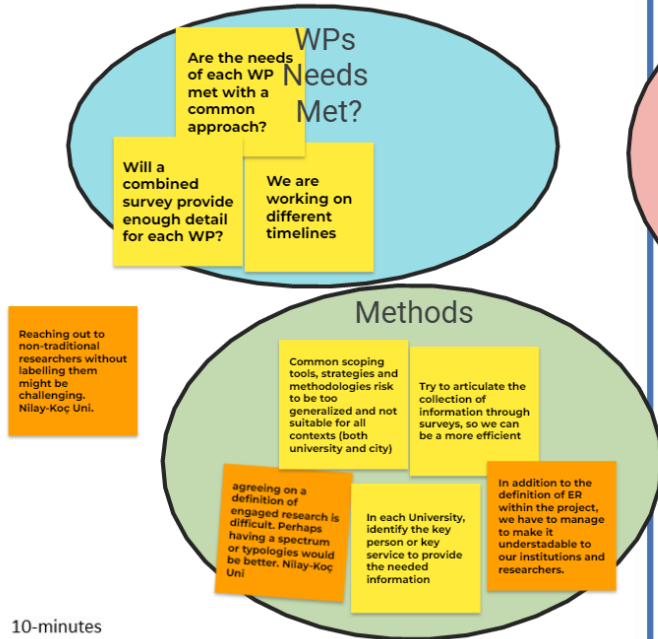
WPs Needs Met?

Are the needs of each WP met with a common approach?

Will a combined survey provide enough detail for each WP?

We are working on different timelines

Reaching out to non-traditional researchers without labelling them might be challenging. Nilay-Koç Uni.

Methods

Common scoping tools, strategies and methodologies risk to be too generalized and not suitable for all contexts (both university and city)

Try to articulate the collection of information through surveys, so we can be a more efficient

agreeing on a definition of engaged research is difficult. Perhaps having a spectrum or typologies would be better. Nilay-Koç Uni

In each University, identify the key person or key service to provide the needed information

In addition to the definition of ER within the project, we have to manage to make it understadable to our institutions and researchers.

10-minutes